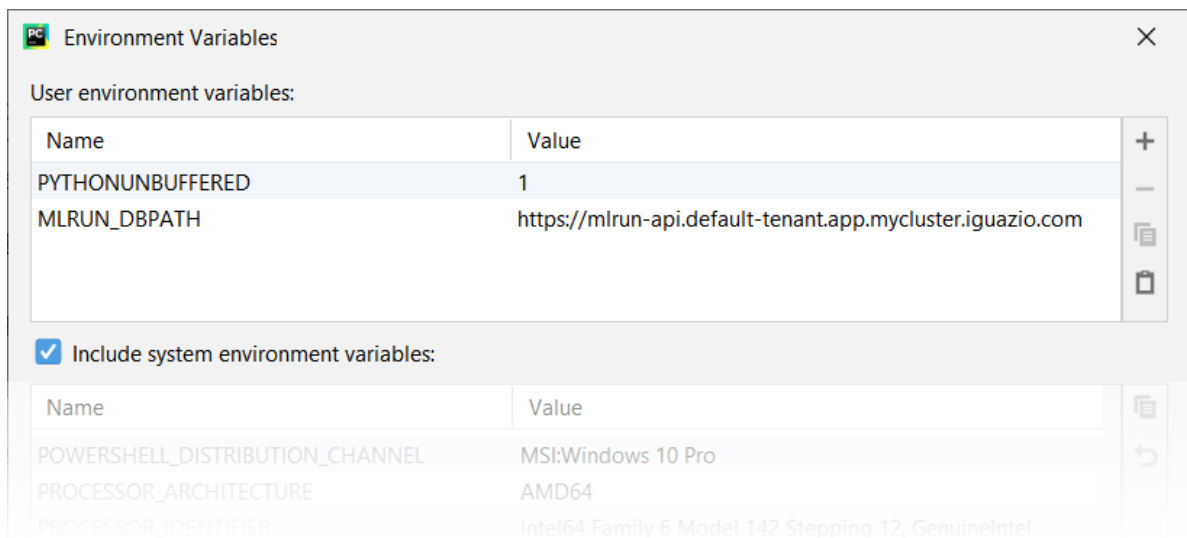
PC Environment Variables

User environment variables:

| Name | Value |
|---|---|
| PYTHONUNBUFFERED | 1 |
| MLRUN_DBPATH | https://mlrun-api.default-tenant.app.mycluster.iguazio.com |

Include system environment variables:

| Name | Value |
|---|---|
| POWERSHELL_DISTRIBUTION_CHANNEL | MSI:Windows 10 Pro |
| PROCESSOR_ARCHITECTURE | AMD64 |
| PROCESSOR_IDENTIFIER | Intel64 Family 6 Model 142 Stepping 12, GenuineIntel |